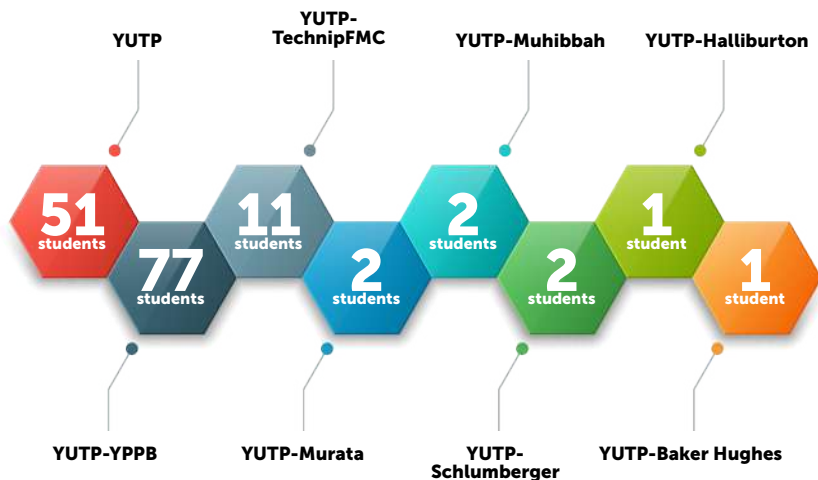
YUTP

YUTP-TechnipFMC

YUTP-Muhibbah

YUTP-Halliburton

51 students

77 students

11 students

2 students

2 students

2 students

1 student

1 student

YUTP-YPPB

YUTP-Murata

YUTP-Schlumberger

YUTP-Baker Hughes